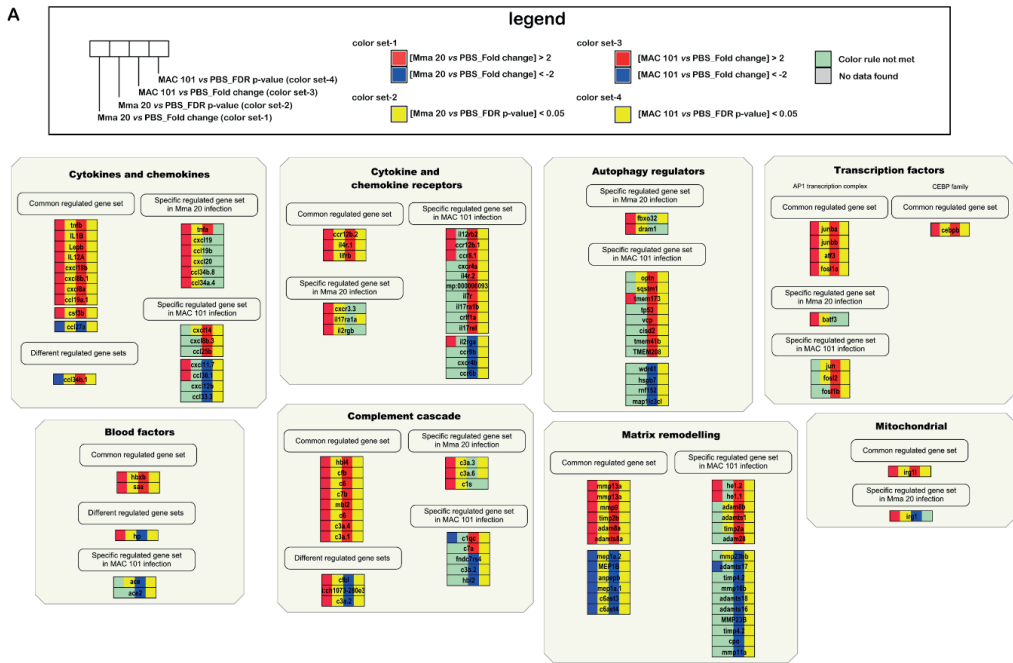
A

legend

MAC 101 *vs* PBS_FDR p-value (color set-4)
MAC 101 *vs* PBS_Fold change (color set-3)
Mma 20 *vs* PBS_FDR p-value (color set-2)
Mma 20 *vs* PBS_Fold change (color set-1)

color set-1
[Mma 20 *vs* PBS_Fold change] > 2
[Mma 20 *vs* PBS_Fold change] < -2

color set-2
[Mma 20 *vs* PBS_FDR p-value] < 0.05

color set-3
[MAC 101 *vs* PBS_Fold change] > 2
[MAC 101 *vs* PBS_Fold change] < -2

color set-4
[MAC 101 *vs* PBS_FDR p-value] < 0.05

Color rule not met
No data found

Cytokines and chemokines

Common regulated gene set
tnfb
IL1b
Lepb
IL12A
cxcl18b
cxcl8b.1
cxcl8a
ccl19a.1
csf3b
ccl17a

Specific regulated gene set in Mma 20 infection
tnfa
cxcl19
cxcl9b
cxcl20
ccl34b.8
ccl34a.4

Specific regulated gene set in MAC 101 infection
cxcl14
cxcl8b.3
ccl20a
cxcl11.7
ccl36
cxcl12a
ccl33.3

Different regulated gene sets
ccl34b.1

Cytokine and chemokine receptors

Common regulated gene set
ccr12b.2
il4r.1
il1rb

Specific regulated gene set in Mma 20 infection
cxcr3.3
il17ra1a
il2rgb

Specific regulated gene set in MAC 101 infection
il12rb2
ccr12b.1
ccr6.1
cxcr4a
il4r.2
mp:000006093
il7r
il17ra1b
crlf1a
il11ral
il2rga
ccr8b
cxcr4b
ccr6b

Autophagy regulators

Specific regulated gene set in Mma 20 infection
fbxo32
dram1

Specific regulated gene set in MAC 101 infection
optn
sqstm1
tmem173
tp53
vcp
cisd2
tmem41b
TMEM208
wdr41
hspb1
rnf152
map1lc3cl

Transcription factors

AP1 transcription complex
Common regulated gene set
junba
junbb
atf3
fosl1a

Specific regulated gene set in Mma 20 infection
batf3

Specific regulated gene set in MAC 101 infection
jun
fosl2
fosl1b

CEBP family
Common regulated gene set
cebpb

Blood factors

Common regulated gene set
hbaa
saa

Different regulated gene sets
hp

Specific regulated gene set in MAC 101 infection
aca
aca2

Complement cascade

Common regulated gene set
hbl4
cfb
c6
c7b
mbl2
c8
c3a.4
c3a.1

Specific regulated gene set in Mma 20 infection
c3a.3
c3a.6
c1s

Specific regulated gene set in MAC 101 infection
c1qc
c7a
fndc1b4
c3b.2
hbl2

Different regulated gene sets
cfbl
si:ch1073-280e3
c3a.2

Matrix remodelling

Common regulated gene set
mmp13a
mmp13a
mmp9
timp2b
adam8a
adamts8a
mep1a.2
MEP1B
angptl
mep1a.1
c6ast3
c6ast4

Specific regulated gene set in MAC 101 infection
he1.2
he1.1
adam8b
adamts1
timp2a
adam28
mmp2.9b
adamts17
timp4.1
mmp16b
adamts18
adamts16
MMP23B
timp4.3
cpo
mmp11a

Mitochondrial

Common regulated gene set
irg1l

Specific regulated gene set in Mma 20 infection
irg1